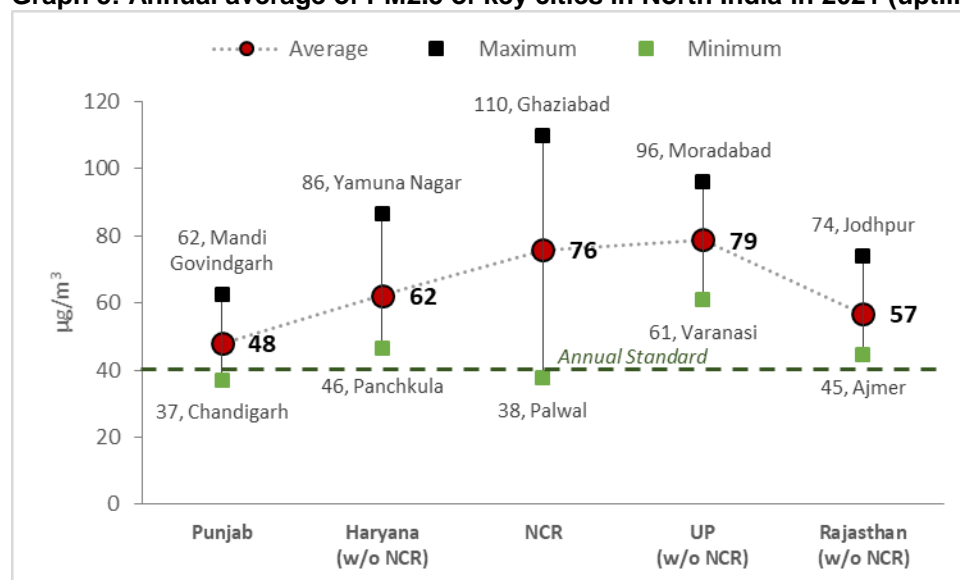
Graph 3: Annual average of PM2.5 of key cities in North India in 2021 (uptil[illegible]

Average Maximum Minimum

120
100
80
60
40
20
0

$\mu g/m^3$

62, Mandi Govindgarh
48
37, Chandigarh

86, Yamuna Nagar
62
46, Panchkula

110, Ghaziabad
76
38, Palwal

96, Moradabad
79
61, Varanasi

74, Jodhpur
57
45, Ajmer

Annual Standard

Punjab
Haryana (w/o NCR)
NCR
UP (w/o NCR)
Rajasthan (w/o NCR)